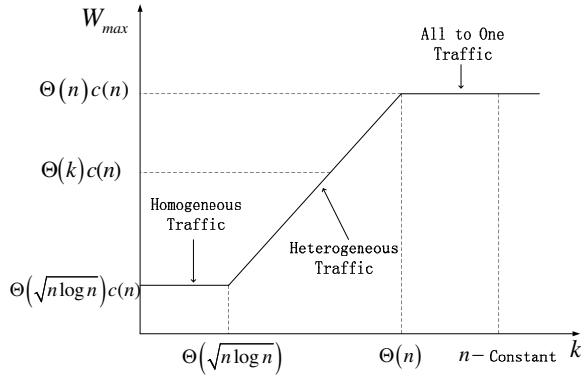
$W_{max}$

All to One Traffic

$\Theta(n)c(n)$

$\Theta(k)c(n)$

Homogeneous Traffic

Heterogeneous Traffic

$\Theta\left(\sqrt{n\log n}\right)c(n)$

$\Theta\left(\sqrt{n\log n}\right)$

$\Theta(n)$

$n-$ Constant

$k$